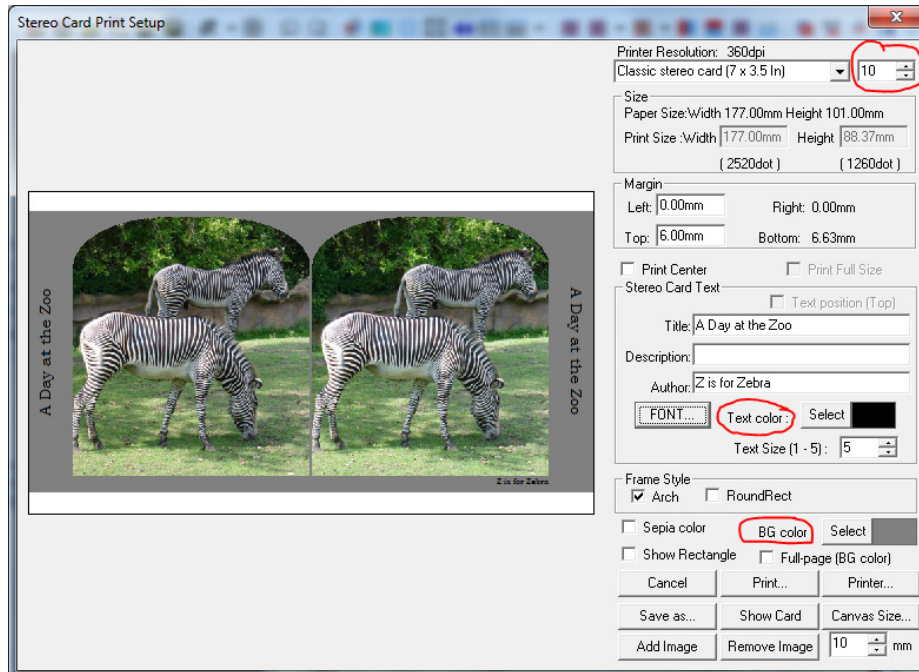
Stereo Card Print Setup

A Day at the Zoo

A Day at the Zoo

Z is for Zebra

Printer Resolution: 360dpi
Classic stereo card (7 x 3.5 In)
10

Size
Paper Size:Width 177.00mm Height 101.00mm
Print Size :Width 177.00mm Height 88.37mm
( 2520dot ) ( 1260dot )

Margin
Left: 0.00mm Right: 0.00mm
Top: 6.00mm Bottom: 6.63mm

Print Center
Print Full Size

Stereo Card Text
Text position (Top)
Title: A Day at the Zoo
Description:
Author: Z is for Zebra
FONT... Text color : Select
Text Size (1 - 5) : 5

Frame Style
Arch
RoundRect

Sepia color
BG color
Select
Show Rectangle
Full-page (BG color)

Cancel
Print...
Printer...
Save as...
Show Card
Canvas Size...
Add Image
Remove Image
10
mm